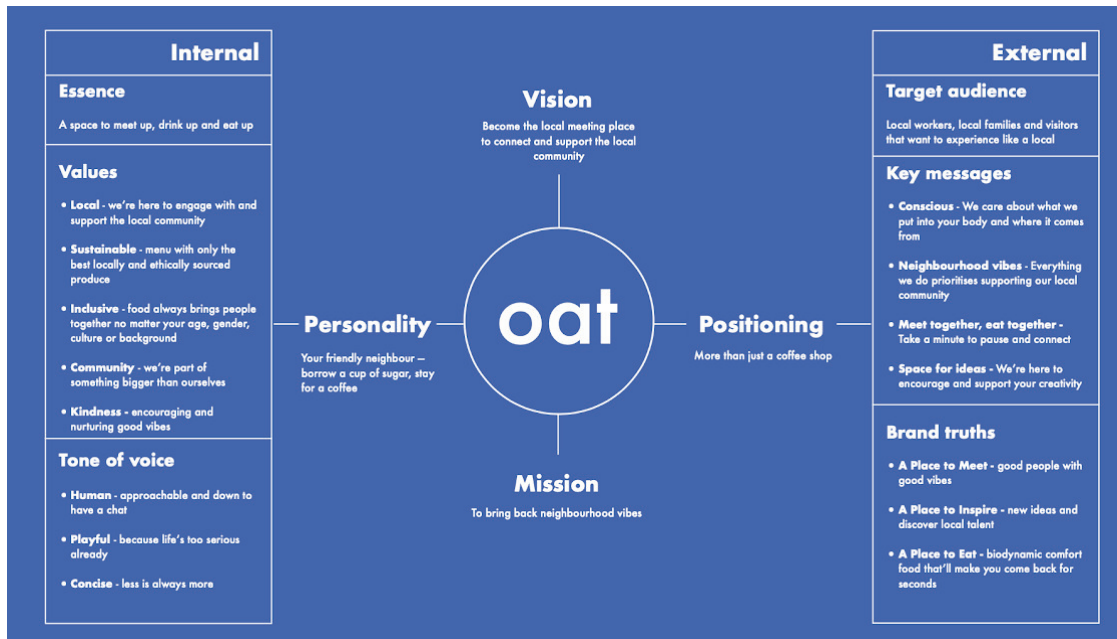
Internal

Essence

A space to meet up, drink up and eat up

Values

• Local - we're here to engage with and support the local community

• Sustainable - menu with only the best locally and ethically sourced produce

• Inclusive - food always brings people together no matter your age, gender, culture or background

• Community - we're part of something bigger than ourselves

• Kindness - encouraging and nurturing good vibes

Tone of voice

• Human - approachable and down to have a chat

• Playful - because life's too serious already

• Concise - less is always more

Vision

Become the local meeting place to connect and support the local community

Personality

Your friendly neighbour – borrow a cup of sugar, stay for a coffee

oat

Positioning

More than just a coffee shop

Mission

To bring back neighbourhood vibes

External

Target audience

Local workers, local families and visitors that want to experience like a local

Key messages

• Conscious - We care about what we put into your body and where it comes from

• Neighbourhood vibes - Everything we do prioritises supporting our local community

• Meet together, eat together - Take a minute to pause and connect

• Space for ideas - We're here to encourage and support your creativity

Brand truths

• A Place to Meet - good people with good vibes

• A Place to Inspire - new ideas and discover local talent

• A Place to Eat - biodynamic comfort food that'll make you come back for seconds